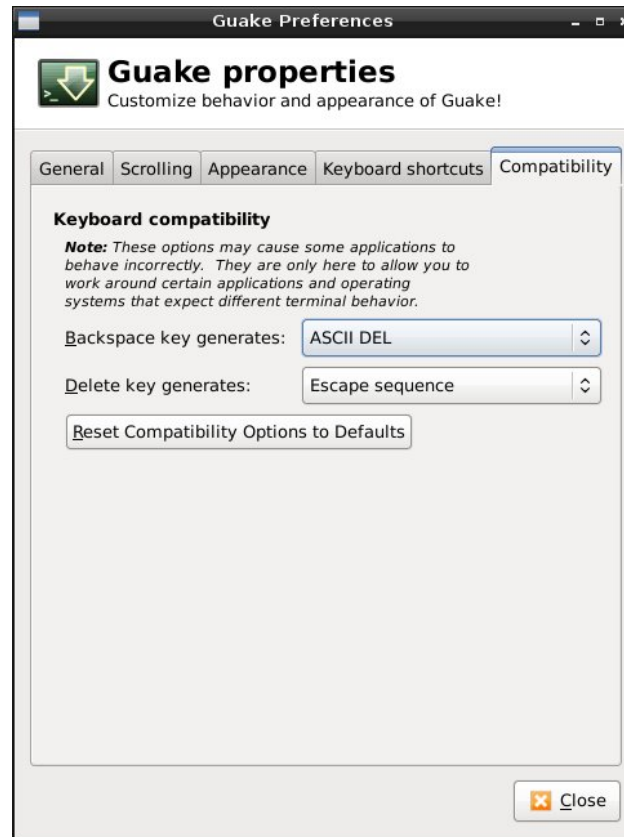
Guake Preferences

Guake properties
Customize behavior and appearance of Guake!

General | Scrolling | Appearance | Keyboard shortcuts | Compatibility

Keyboard compatibility

***Note:*** *These options may cause some applications to behave incorrectly. They are only here to allow you to work around certain applications and operating systems that expect different terminal behavior.*

Backspace key generates: ASCII DEL

Delete key generates: Escape sequence

Reset Compatibility Options to Defaults

Close